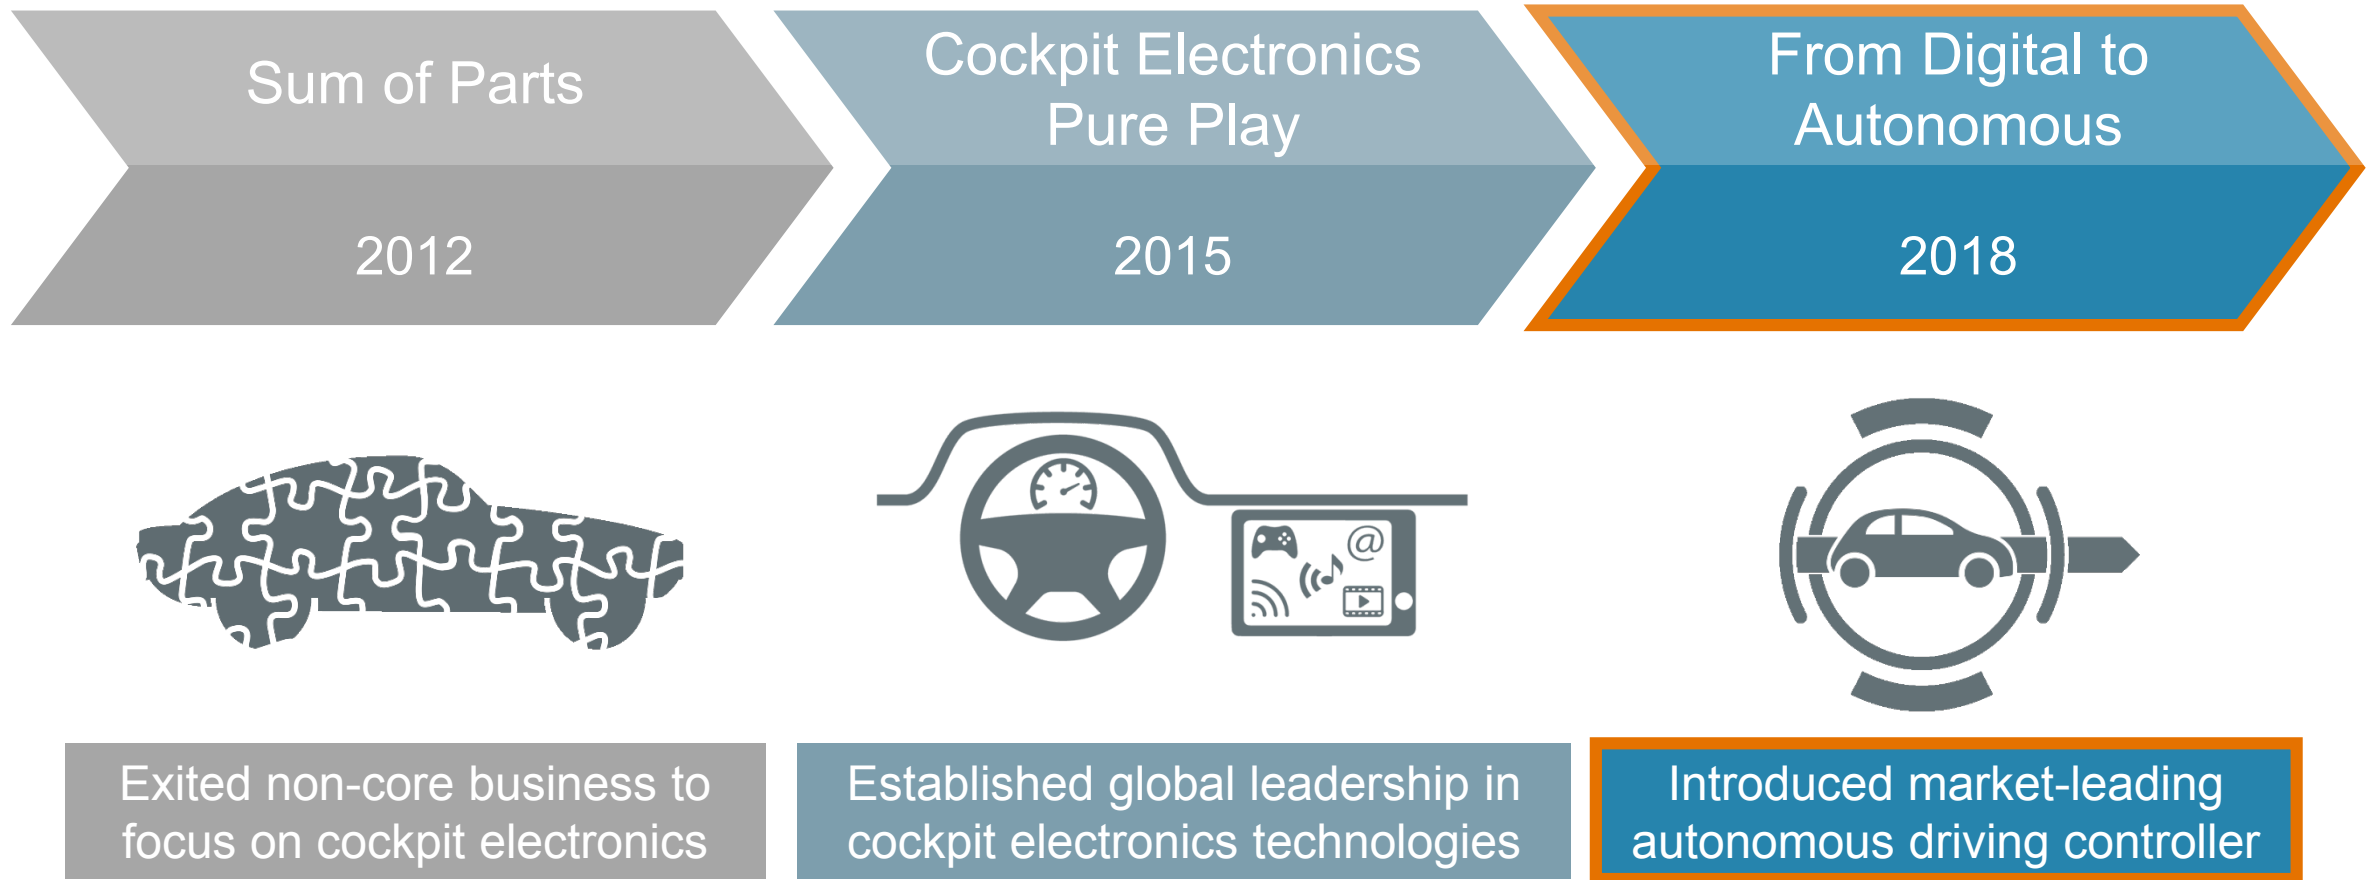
Sum of Parts

2012

Cockpit Electronics Pure Play

2015

From Digital to Autonomous

2018

@

Exited non-core business to focus on cockpit electronics

Established global leadership in cockpit electronics technologies

Introduced market-leading autonomous driving controller